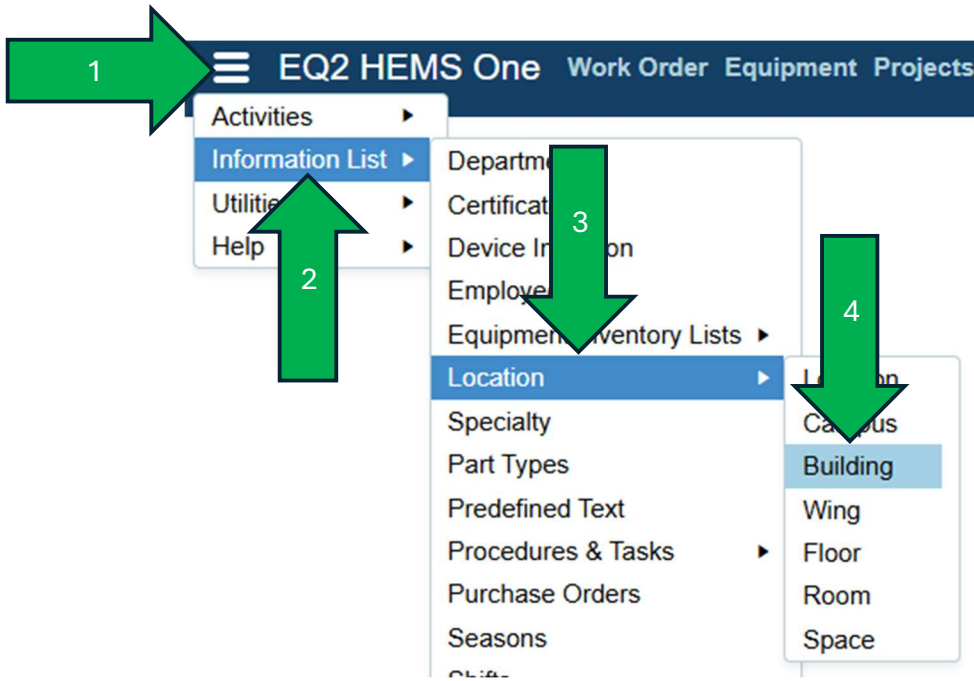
1

EQ2 HEMS One Work Order Equipment Projects

Activities ▸
Information List ▸
Utiliti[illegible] ▸
Help ▸

2

Departm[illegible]
Certificat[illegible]
Device In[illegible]on
Employe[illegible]
Equipme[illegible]ventory Lists ▸
Location ▸
Specialty
Part Types
Predefined Text
Procedures & Tasks ▸
Purchase Orders
Seasons
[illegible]

3

L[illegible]n
Ca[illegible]us
Building
Wing
Floor
Room
Space

4